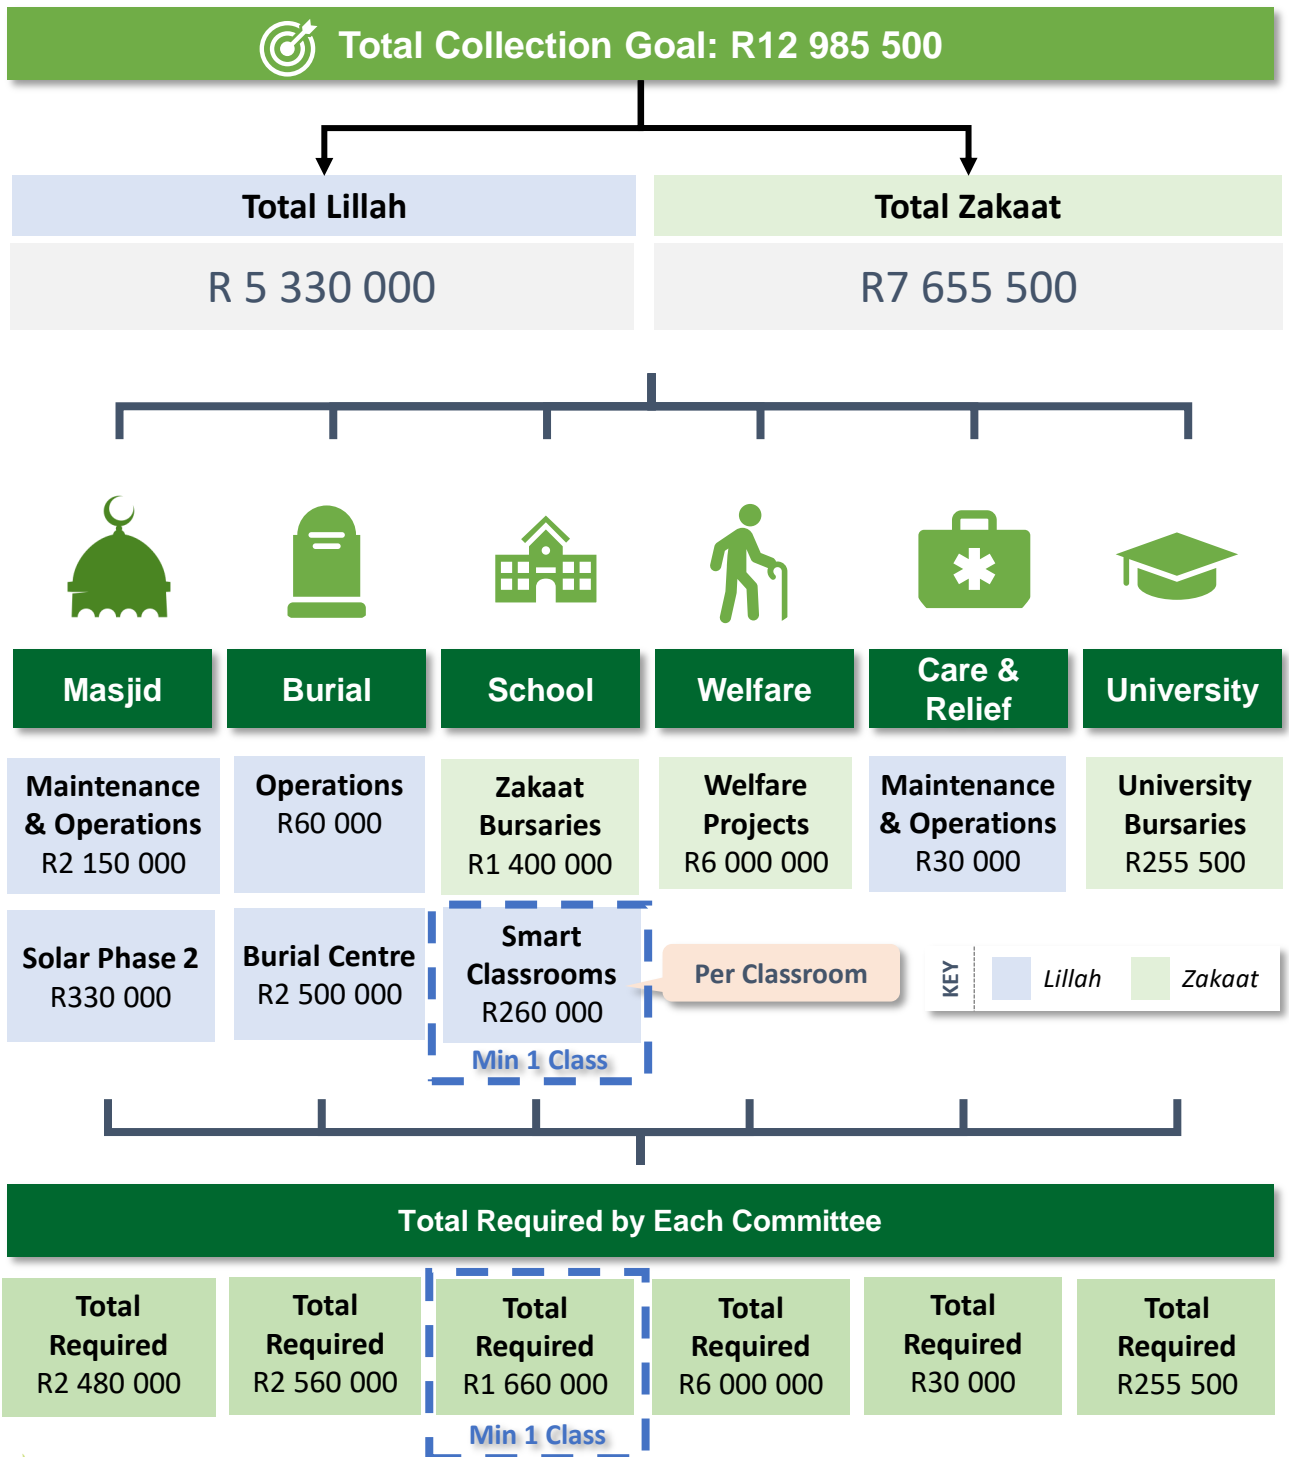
Total Collection Goal: R12 985 500

Total Lillah

R 5 330 000

Total Zakaat

R7 655 500

Masjid

Burial

School

Welfare

Care & Relief

University

Maintenance & Operations
R2 150 000

Operations
R60 000

Zakaat Bursaries
R1 400 000

Welfare Projects
R6 000 000

Maintenance & Operations
R30 000

University Bursaries
R255 500

Solar Phase 2
R330 000

Burial Centre
R2 500 000

Smart Classrooms
R260 000
Min 1 Class

Per Classroom

KEY Lillah Zakaat

Total Required by Each Committee

Total Required
R2 480 000

Total Required
R2 560 000

Total Required
R1 660 000
Min 1 Class

Total Required
R6 000 000

Total Required
R30 000

Total Required
R255 500